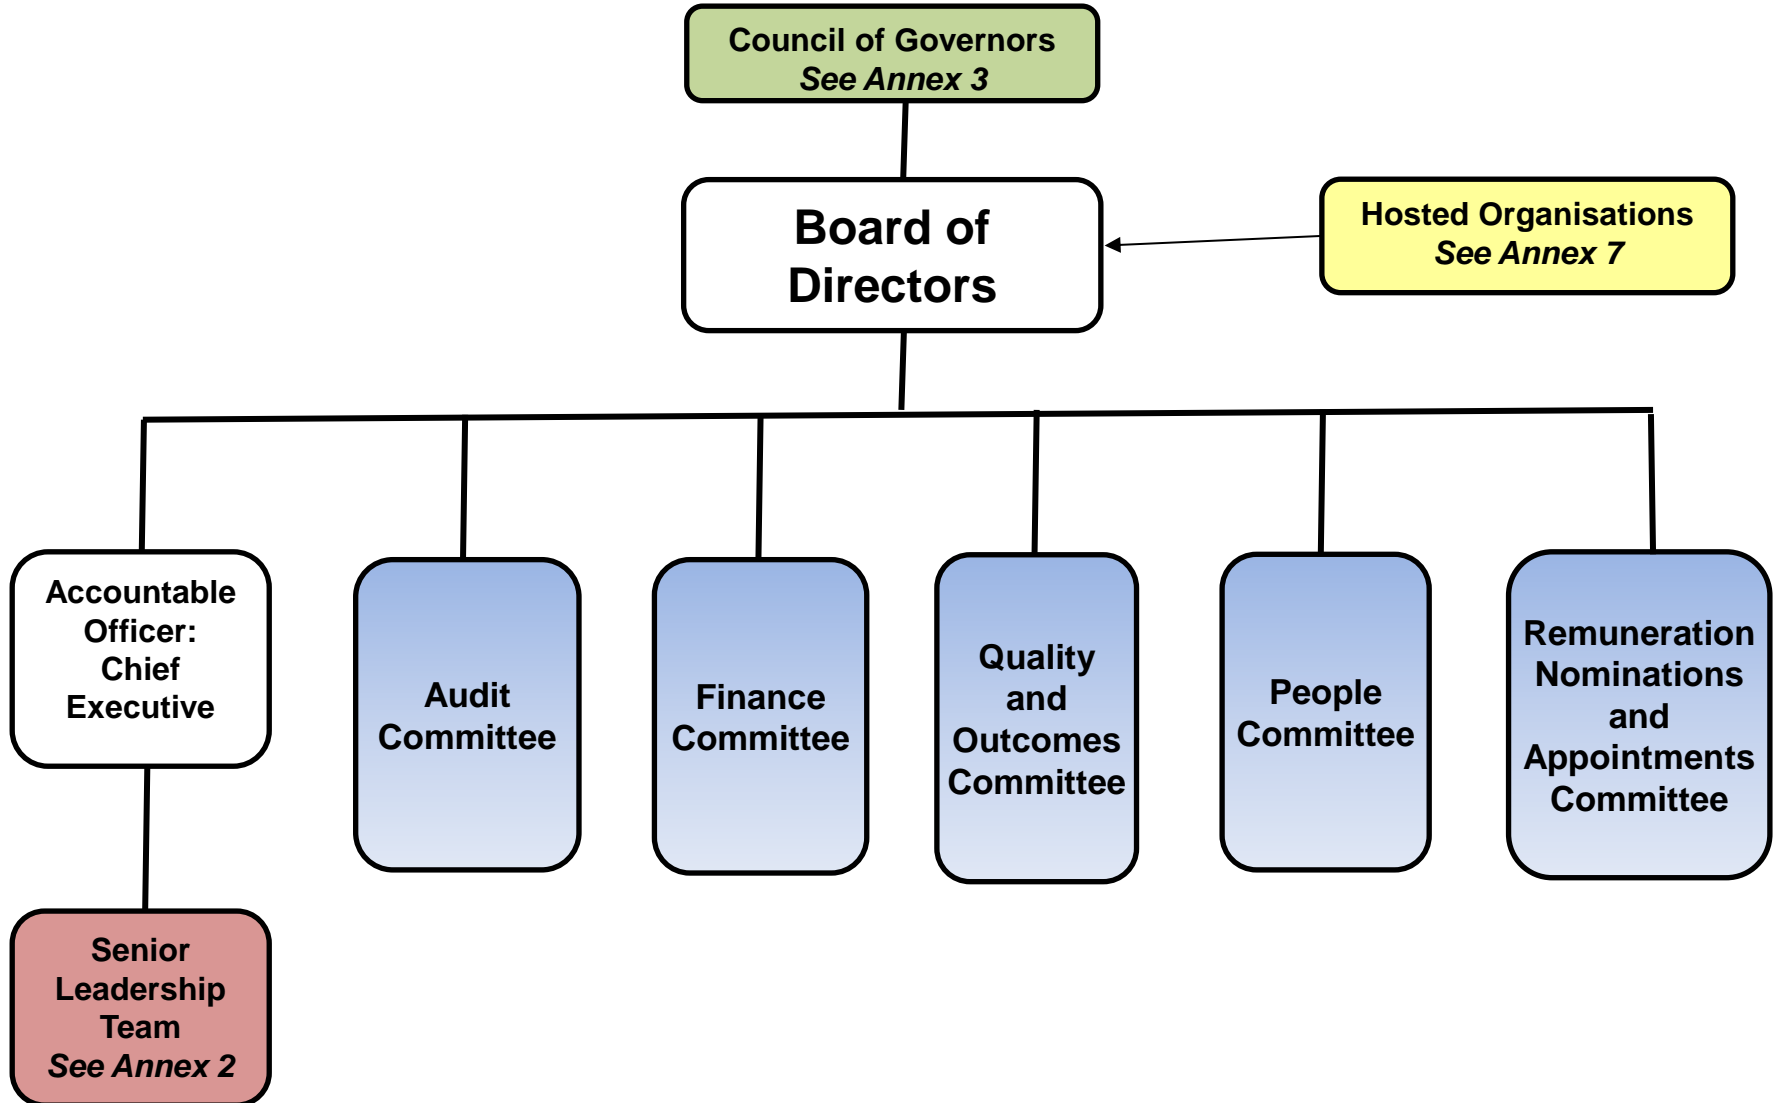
Council of Governors
See Annex 3

Board of Directors

Hosted Organisations
See Annex 7

Accountable Officer: Chief Executive

Audit Committee

Finance Committee

Quality and Outcomes Committee

People Committee

Remuneration Nominations and Appointments Committee

Senior Leadership Team
See Annex 2